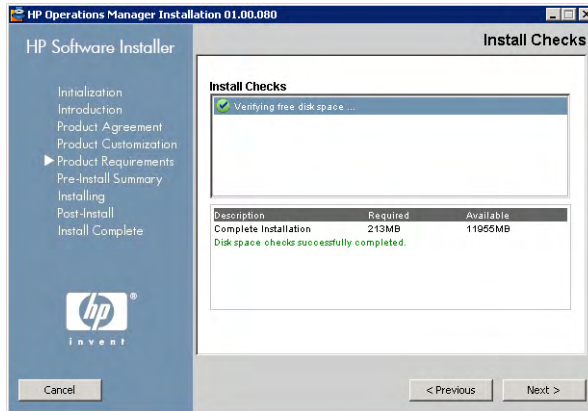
HP Operations Manager Installation 01.00.080

HP Software Installer

Install Checks

Initialization
Introduction
Product Agreement
Product Customization
Product Requirements
Pre-Install Summary
Installing
Post-Install
Install Complete

Install Checks

Verifying free disk space ...

| Description | Required | Available |
|---|---|---|
| Complete Installation | 213MB | 11955MB |

Disk space checks successfully completed.

hp
invent

Cancel

< Previous

Next >